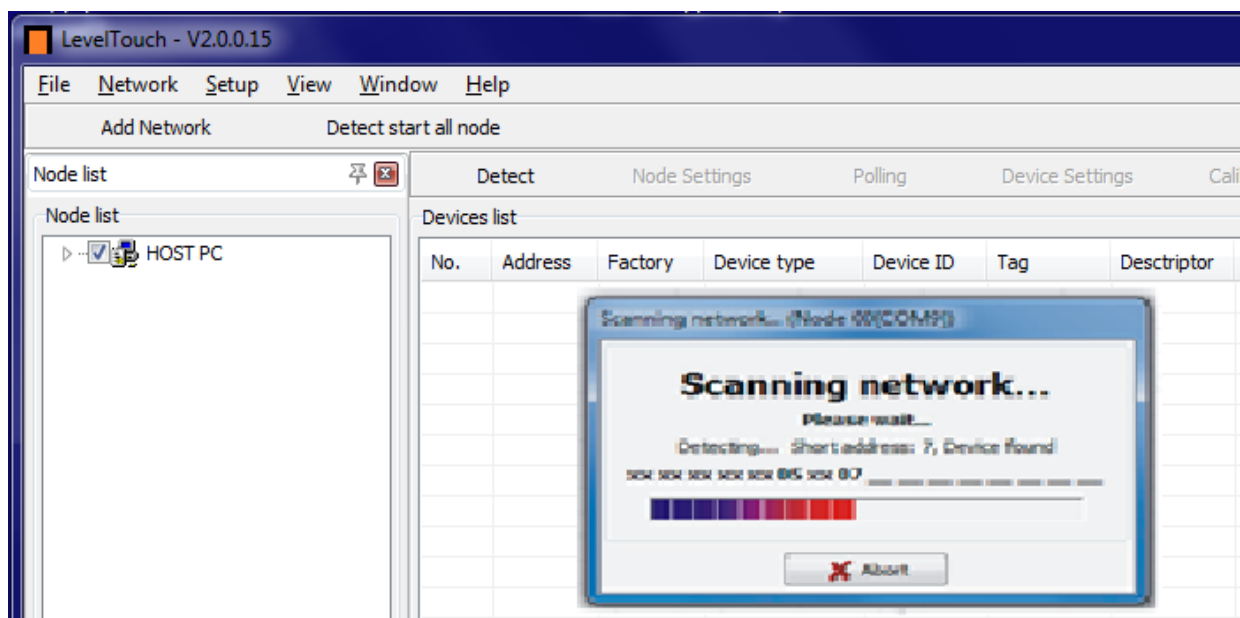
LevelTouch - V2.0.0.15

File Network Setup View Window Help

Add Network Detect start all node

Node list

Node list

HOST PC

Detect Node Settings Polling Device Settings Cali

Devices list

| No. | Address | Factory | Device type | Device ID | Tag | Descriptor |
|---|---|---|---|---|---|---|

Scanning network... (Node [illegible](COM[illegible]))

Scanning network...

Please wait...

Detecting... Short address: 7, Device found

xx xx xx xx xx 05 xx 07 __ __ __ __ __ __ __

Abort